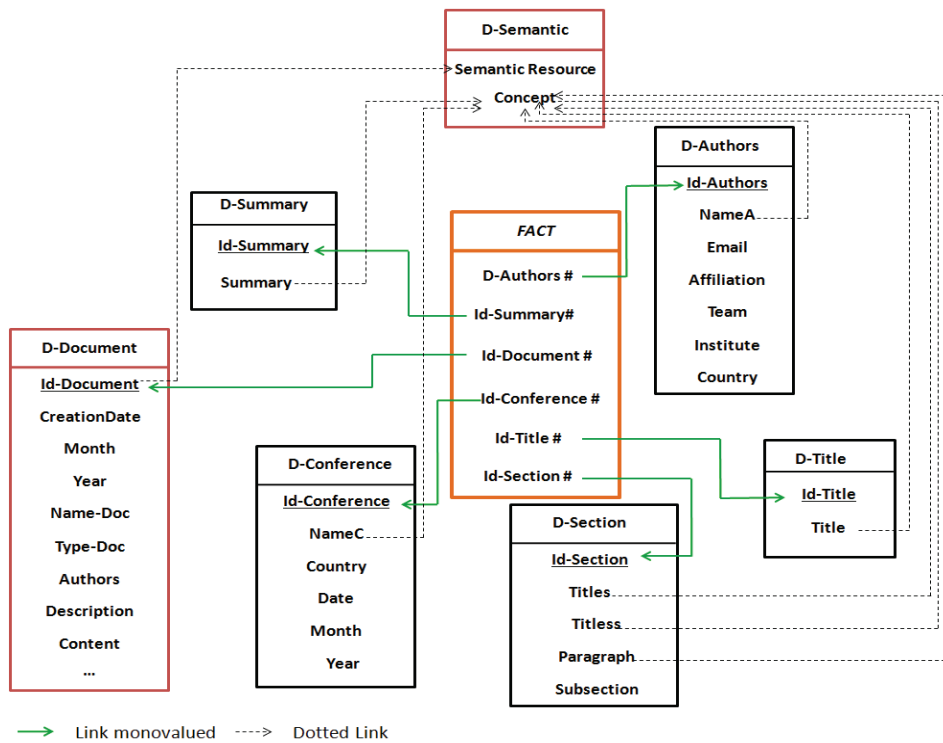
D-Semantic

Semantic Resource

Concept

D-Authors

Id-Authors

NameA

Email

Affiliation

Team

Institute

Country

D-Summary

Id-Summary

Summary

FACT

D-Authors #

Id-Summary#

Id-Document #

Id-Conference #

Id-Title #

Id-Section #

D-Document

Id-Document

CreationDate

Month

Year

Name-Doc

Type-Doc

Authors

Description

Content

...

D-Conference

Id-Conference

NameC

Country

Date

Month

Year

D-Section

Id-Section

Titles

Titless

Paragraph

Subsection

D-Title

Id-Title

Title

Link monovalued

Dotted Link